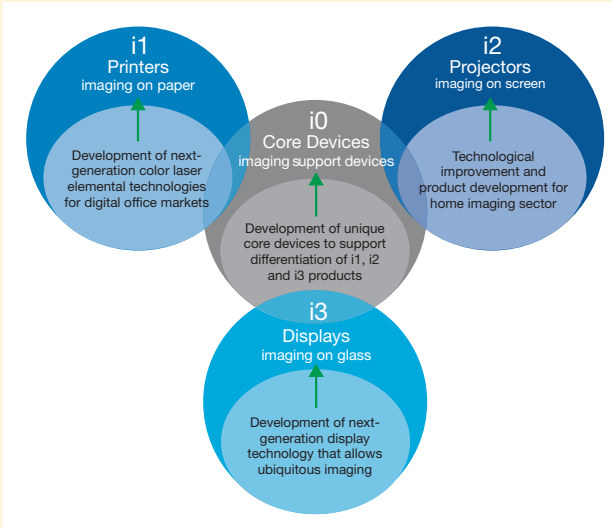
i1
Printers
imaging on paper

Development of next-generation color laser elemental technologies for digital office markets

i0
Core Devices
imaging support devices

Development of unique core devices to support differentiation of i1, i2 and i3 products

i2
Projectors
imaging on screen

Technological improvement and product development for home imaging sector

i3
Displays
imaging on glass

Development of next-generation display technology that allows ubiquitous imaging